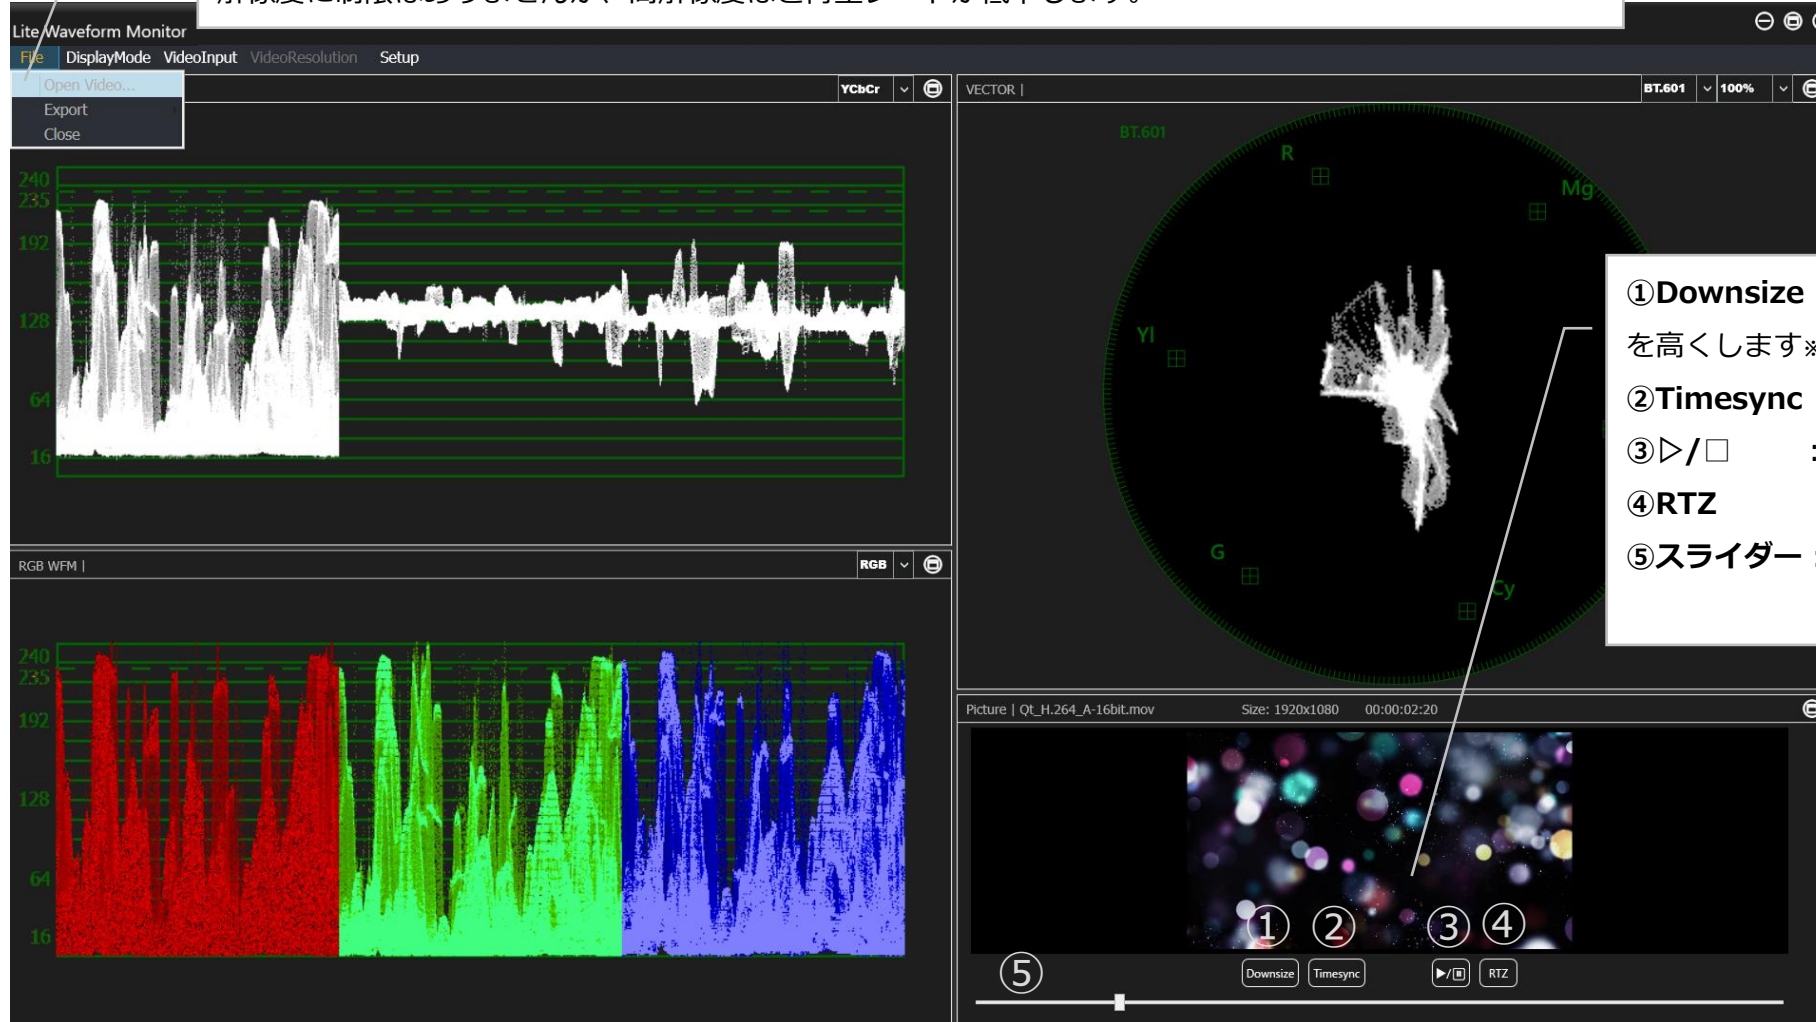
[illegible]

Lite Waveform Monitor

File DisplayMode VideoInput VideoResolution Setup

Open Video...
Export
Close

YCbCr

240
235
192
128
64
16

RGB WFM |

RGB

240
235
192
128
64
16

VECTOR |

BT.601 100%

BT.601
R
Mg
Yl
G
Cy

①Downsize
を高くします
②Timesync
③▷/□ :
④RTZ
⑤スライダー

Picture | Qt_H.264_A-16bit.mov Size: 1920x1080 00:00:02:20

① ② ③ ④
⑤
Downsize Timesync ▶/■ RTZ